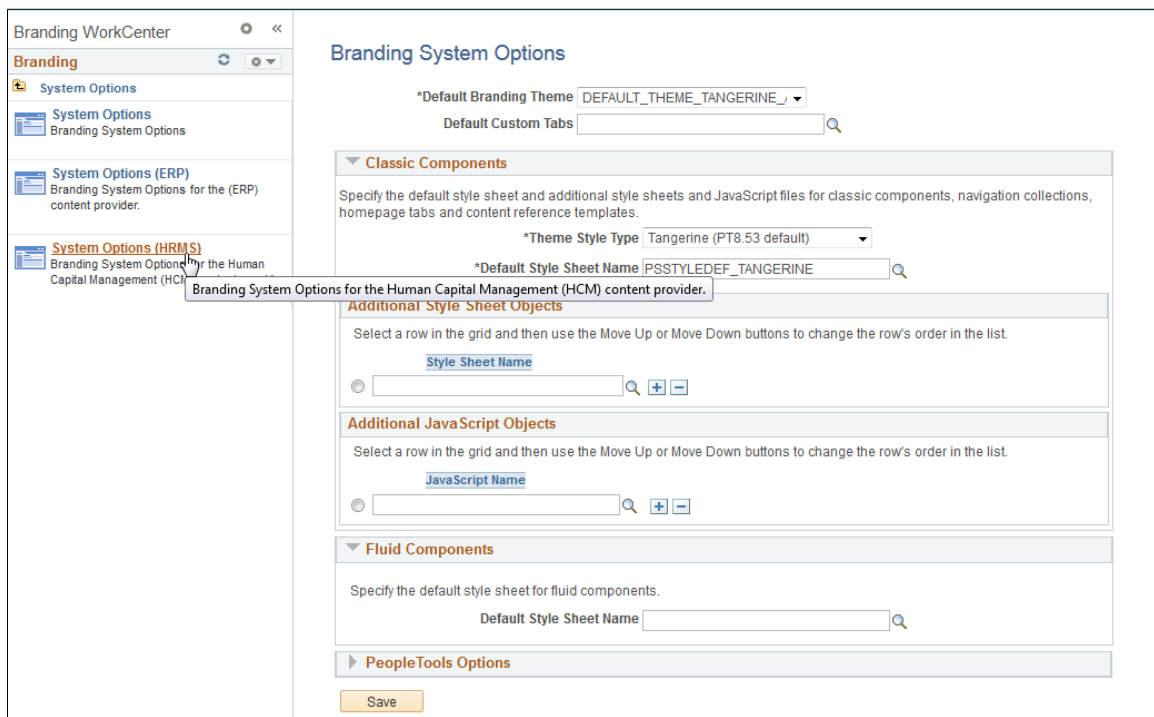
Branding WorkCenter

Branding

System Options

System Options
Branding System Options

System Options (ERP)
Branding System Options for the (ERP) content provider.

System Options (HRMS)
Branding System Options for the Human Capital Management (HCM

Branding System Options for the Human Capital Management (HCM) content provider.

Branding System Options

*Default Branding Theme DEFAULT_THEME_TANGERINE_

Default Custom Tabs

Classic Components

Specify the default style sheet and additional style sheets and JavaScript files for classic components, navigation collections, homepage tabs and content reference templates.

*Theme Style Type Tangerine (PT8.53 default)

*Default Style Sheet Name PSSTYLEDEF_TANGERINE

Additional Style Sheet Objects

Select a row in the grid and then use the Move Up or Move Down buttons to change the row's order in the list.

Style Sheet Name

Additional JavaScript Objects

Select a row in the grid and then use the Move Up or Move Down buttons to change the row's order in the list.

JavaScript Name

Fluid Components

Specify the default style sheet for fluid components.

Default Style Sheet Name

PeopleTools Options

Save